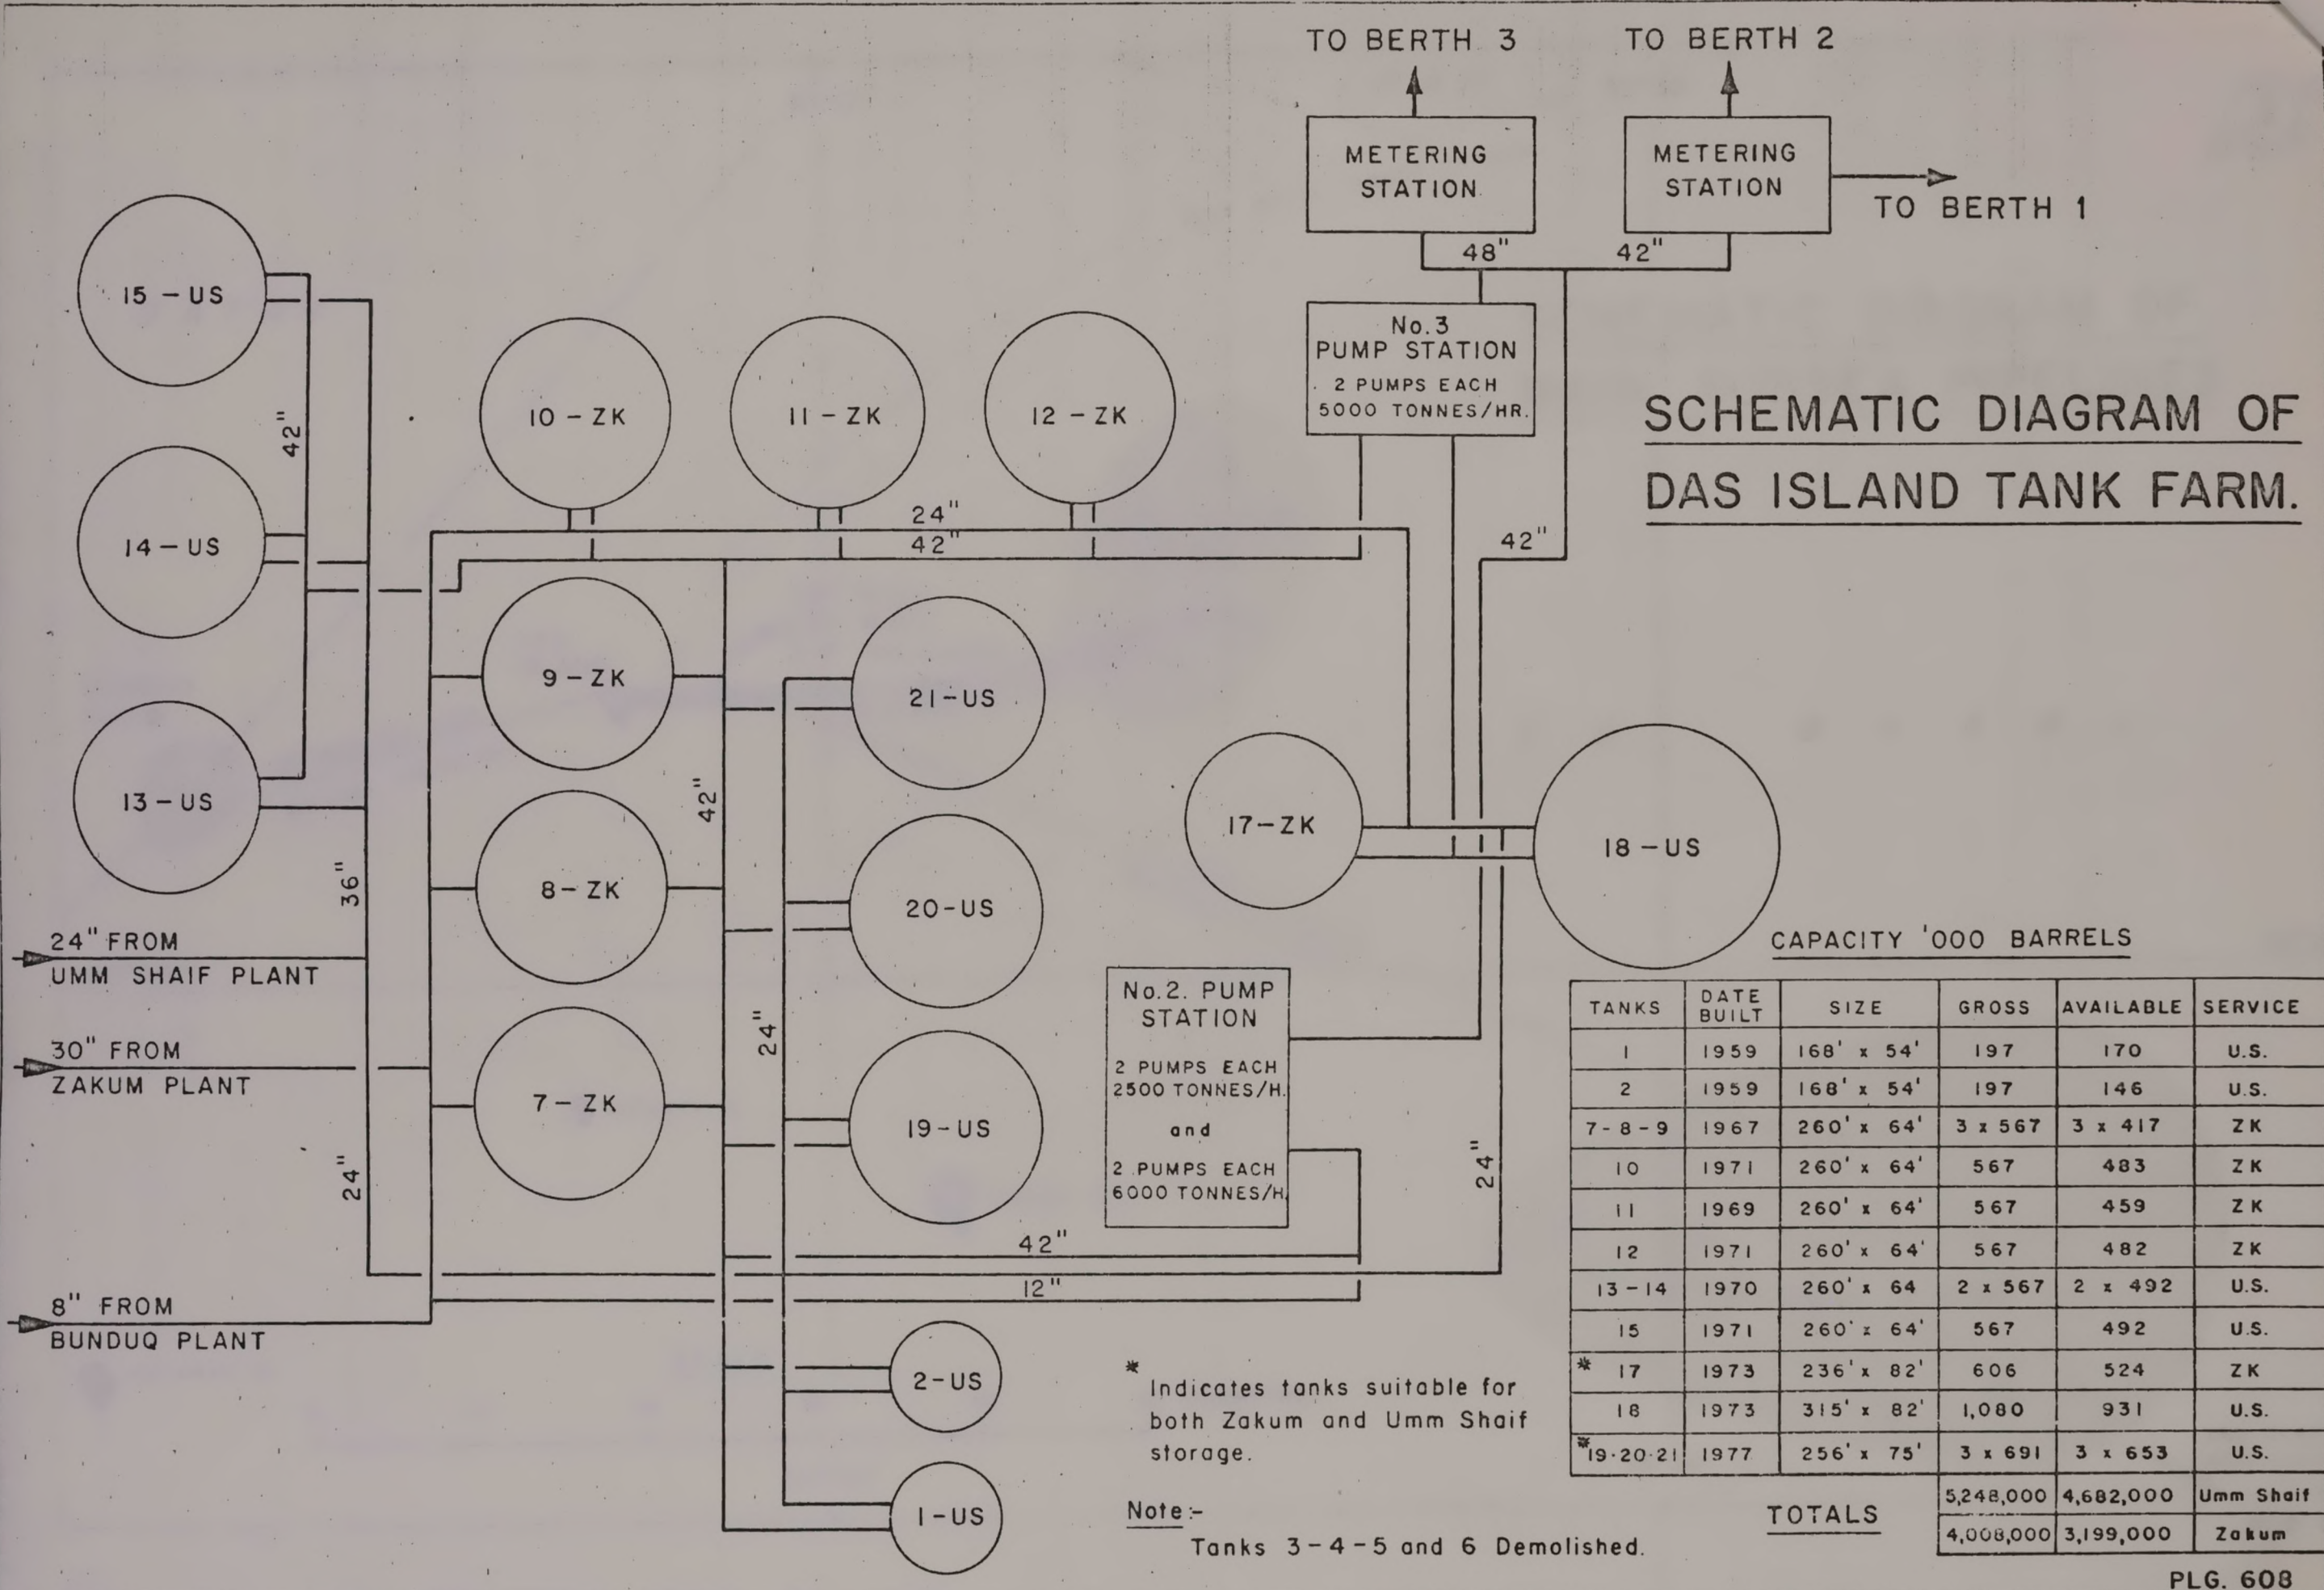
TO BERTH 3

TO BERTH 2

METERING STATION

METERING STATION

TO BERTH 1

48"

42"

No.3 PUMP STATION
2 PUMPS EACH 5000 TONNES/HR.

SCHEMATIC DIAGRAM OF DAS ISLAND TANK FARM.

15 – US

14 – US

13 – US

10 – ZK

11 – ZK

12 – ZK

9 – ZK

8 – ZK

7 – ZK

21 – US

20 – US

19 – US

17 – ZK

18 – US

2 – US

1 – US

42"

24"

42"

42"

42"

36"

24"

24"

24"

42"

12"

24" FROM UMM SHAIF PLANT

30" FROM ZAKUM PLANT

8" FROM BUNDUQ PLANT

No.2. PUMP STATION
2 PUMPS EACH 2500 TONNES/H.
and
2 PUMPS EACH 6000 TONNES/H.

CAPACITY '000 BARRELS

| TANKS | DATE BUILT | SIZE | GROSS | AVAILABLE | SERVICE |
|---|---|---|---|---|---|
| 1 | 1959 | 168' x 54' | 197 | 170 | U.S. |
| 2 | 1959 | 168' x 54' | 197 | 146 | U.S. |
| 7 - 8 - 9 | 1967 | 260' x 64' | 3 x 567 | 3 x 417 | ZK |
| 10 | 1971 | 260' x 64' | 567 | 483 | ZK |
| 11 | 1969 | 260' x 64' | 567 | 459 | ZK |
| 12 | 1971 | 260' x 64' | 567 | 482 | ZK |
| 13 - 14 | 1970 | 260' x 64 | 2 x 567 | 2 x 492 | U.S. |
| 15 | 1971 | 260' x 64' | 567 | 492 | U.S. |
| * 17 | 1973 | 236' x 82' | 606 | 524 | ZK |
| 18 | 1973 | 315' x 82' | 1,080 | 931 | U.S. |
| *19·20·21 | 1977 | 256' x 75' | 3 x 691 | 3 x 653 | U.S. |
| TOTALS | | | 5,248,000 | 4,682,000 | Umm Shaif |
| | | | 4,008,000 | 3,199,000 | Zakum |

* Indicates tanks suitable for both Zakum and Umm Shaif storage.

Note :-
Tanks 3 - 4 - 5 and 6 Demolished.

PLG. 608